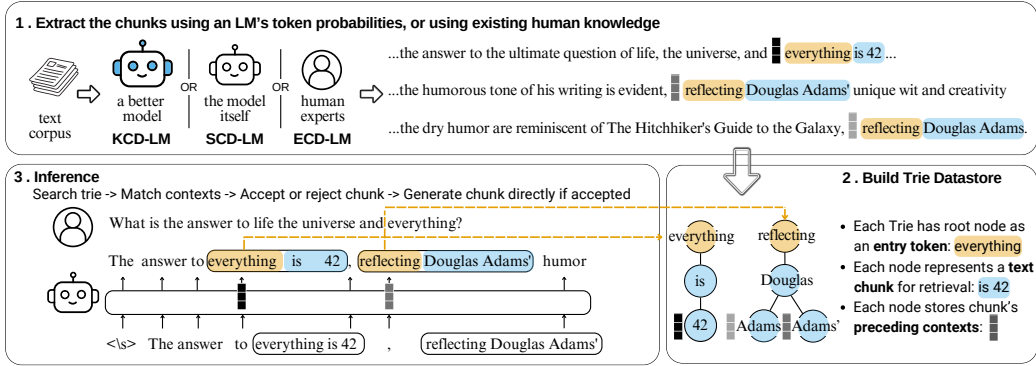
1 . Extract the chunks using an LM's token probabilities, or using existing human knowledge

text corpus

a better model
KCD-LM

OR

the model itself
SCD-LM

OR

human experts
ECD-LM

...the answer to the ultimate question of life, the universe, and everything is 42 ...

...the humorous tone of his writing is evident, reflecting Douglas Adams' unique wit and creativity

...the dry humor are reminiscent of The Hitchhiker's Guide to the Galaxy, reflecting Douglas Adams.

3 . Inference
Search trie -> Match contexts -> Accept or reject chunk -> Generate chunk directly if accepted

What is the answer to life the universe and everything?

The answer to everything is 42, reflecting Douglas Adams' humor

<\s> The answer to everything is 42 , reflecting Douglas Adams'

2 . Build Trie Datastore

everything
is
42
reflecting
Douglas
Adams
Adams'

• Each Trie has root node as an **entry token**: everything
• Each node represents a **text chunk** for retrieval: is 42
• Each node stores chunk's **preceding contexts**: